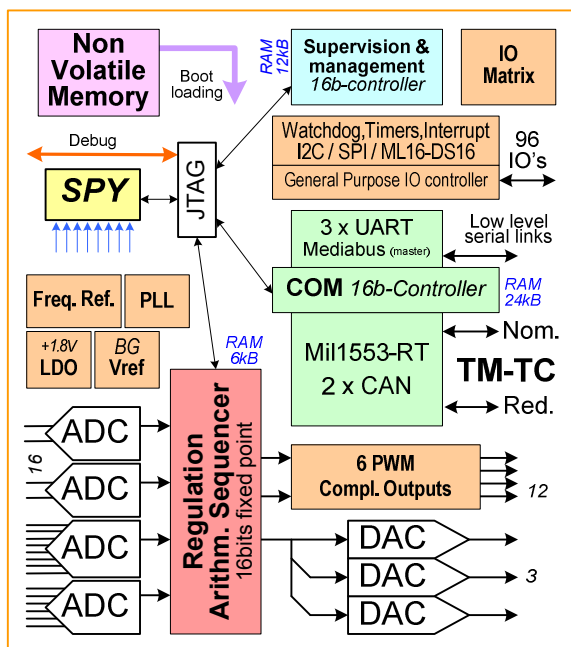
Non Volatile Memory

Boot loading

RAM 12kB

Supervision & management 16b-controller

IO Matrix

Debug

SPY

JTAG

Watchdog,Timers,Interrupt I2C / SPI / ML16-DS16

General Purpose IO controller

96 IO's

3 x UART Mediabus (master)

Low level serial links

Freq. Ref.

PLL

COM 16b-Controller

RAM 24kB

+1.8V LDO

BG Vref

RAM 6kB

Mil1553-RT 2 x CAN

Nom.

TM-TC

Red.

ADC

16

ADC

ADC

ADC

Regulation Arithm. Sequencer 16bits fixed point

6 PWM Compl. Outputs

12

DAC

DAC

3

DAC